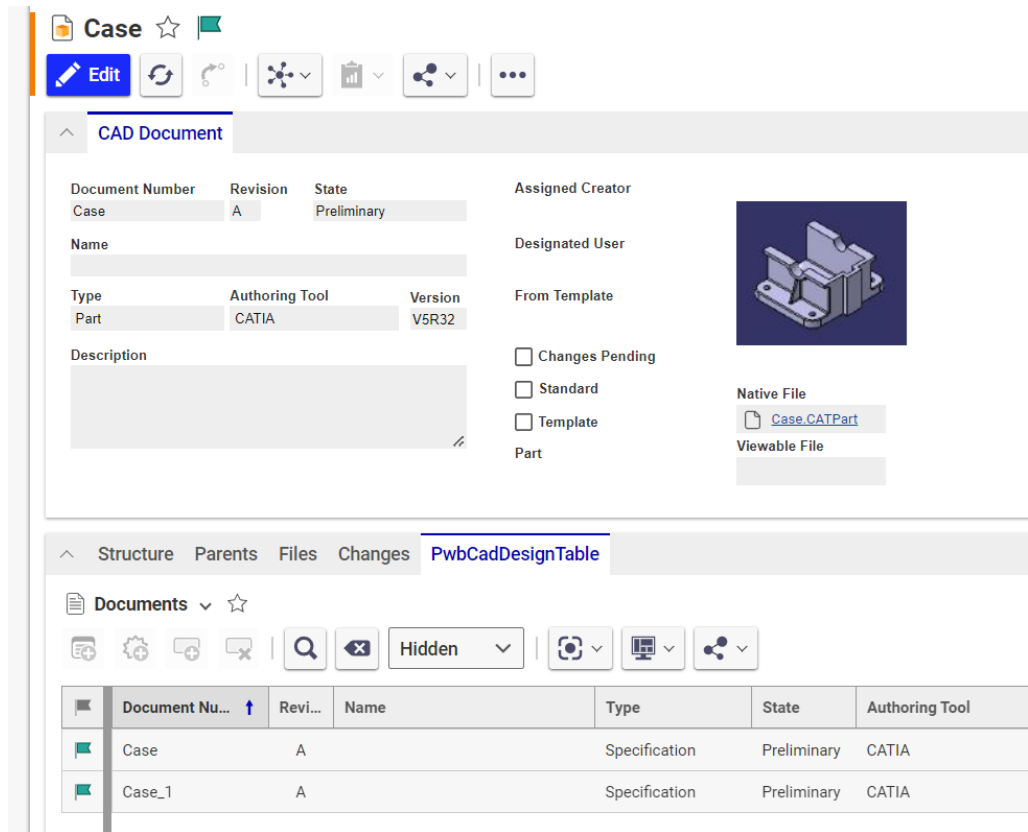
Case

Edit

CAD Document

Document Number
Case

Revision
A

State
Preliminary

Name

Type
Part

Authoring Tool
CATIA

Version
V5R32

Description

Assigned Creator

Designated User

From Template

Changes Pending

Standard

Template

Part

Native File
Case.CATPart

Viewable File

Structure Parents Files Changes PwbCadDesignTable

Documents

Hidden

| | Document Nu... | Revi... | Name | Type | State | Authoring Tool |
|---|---|---|---|---|---|---|
| | Case | A | | Specification | Preliminary | CATIA |
| | Case_1 | A | | Specification | Preliminary | CATIA |